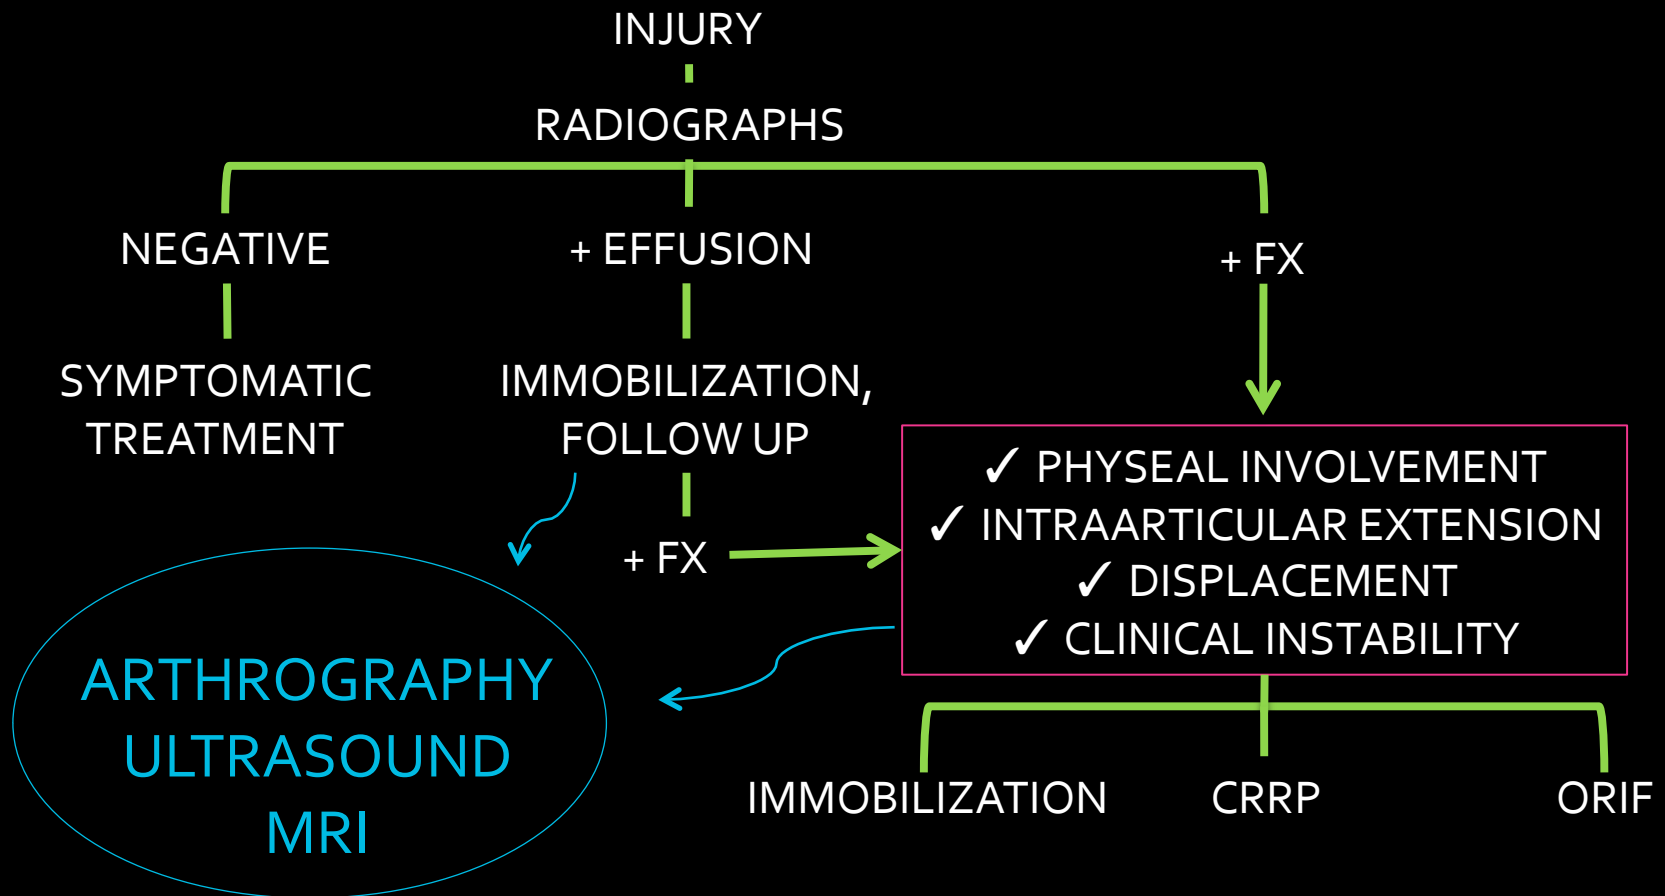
INJURY

RADIOGRAPHS

NEGATIVE

+ EFFUSION

+ FX

SYMPTOMATIC TREATMENT

IMMOBILIZATION, FOLLOW UP

+ FX

✓ PHYSEAL INVOLVEMENT
✓ INTRAARTICULAR EXTENSION
✓ DISPLACEMENT
✓ CLINICAL INSTABILITY

ARTHROGRAPHY
ULTRASOUND
MRI

IMMOBILIZATION

CRRP

ORIF